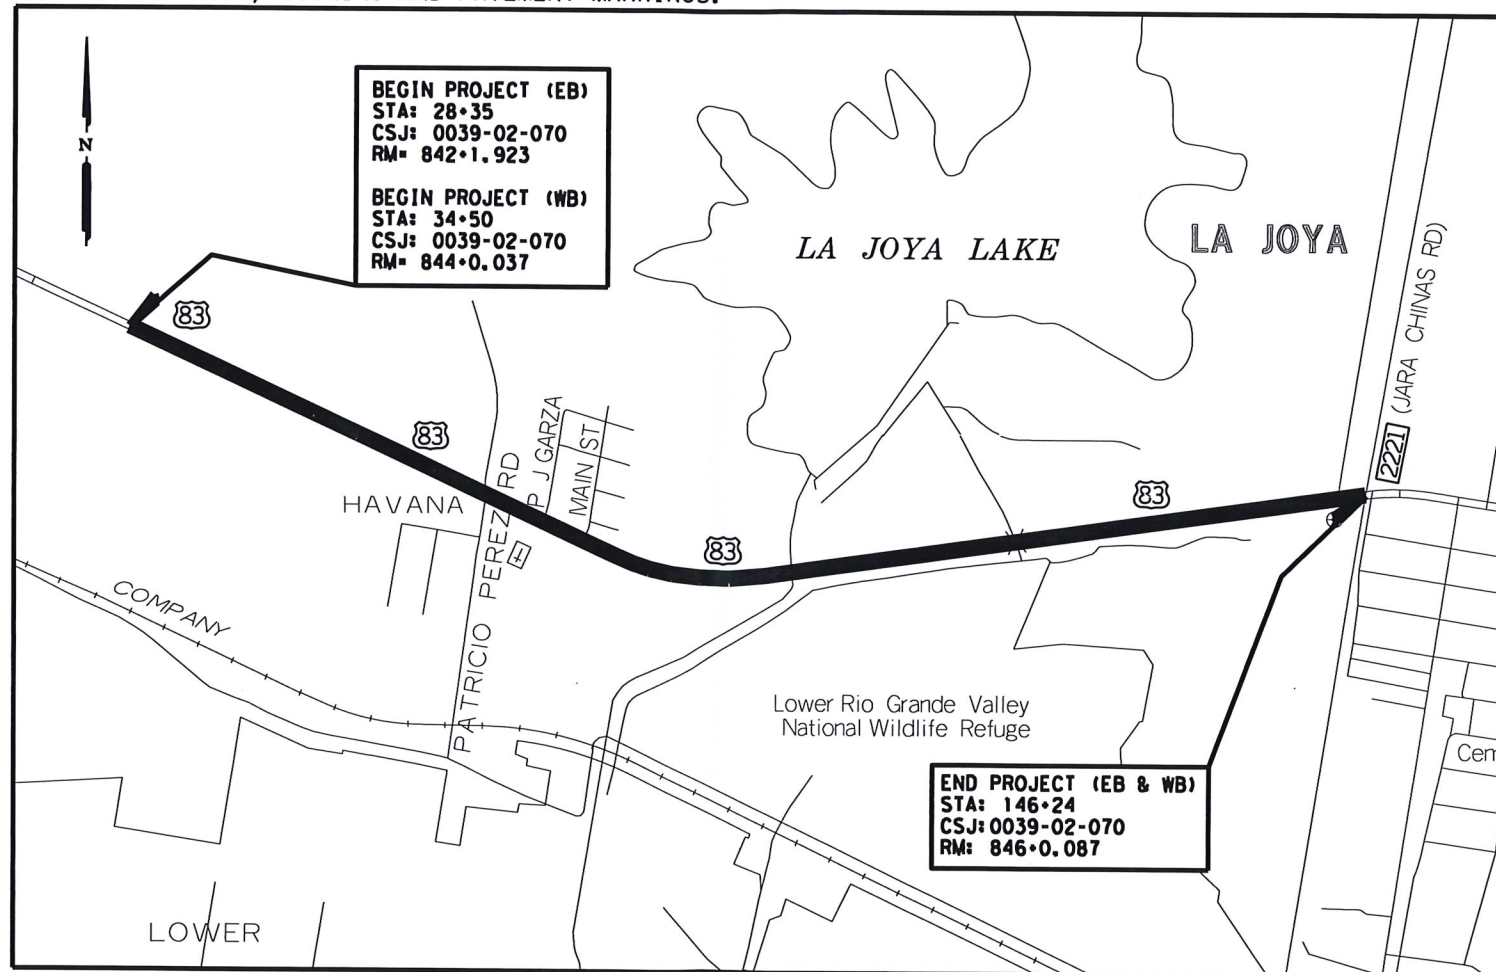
N

BEGIN PROJECT (EB)
STA: 28+35
CSJ: 0039-02-070
RM= 842+1.923

BEGIN PROJECT (WB)
STA: 34+50
CSJ: 0039-02-070
RM= 844+0.037

LA JOYA LAKE

LA JOYA

2221 (JARA CHINAS RD)

83

83

83

83

83

HAVANA

PATRICIO PEREZ RD

P J GARZA

MAIN ST

COMPANY

Lower Rio Grande Valley National Wildlife Refuge

END PROJECT (EB & WB)
STA: 146+24
CSJ: 0039-02-070
RM: 846+0.087

Cem

LOWER